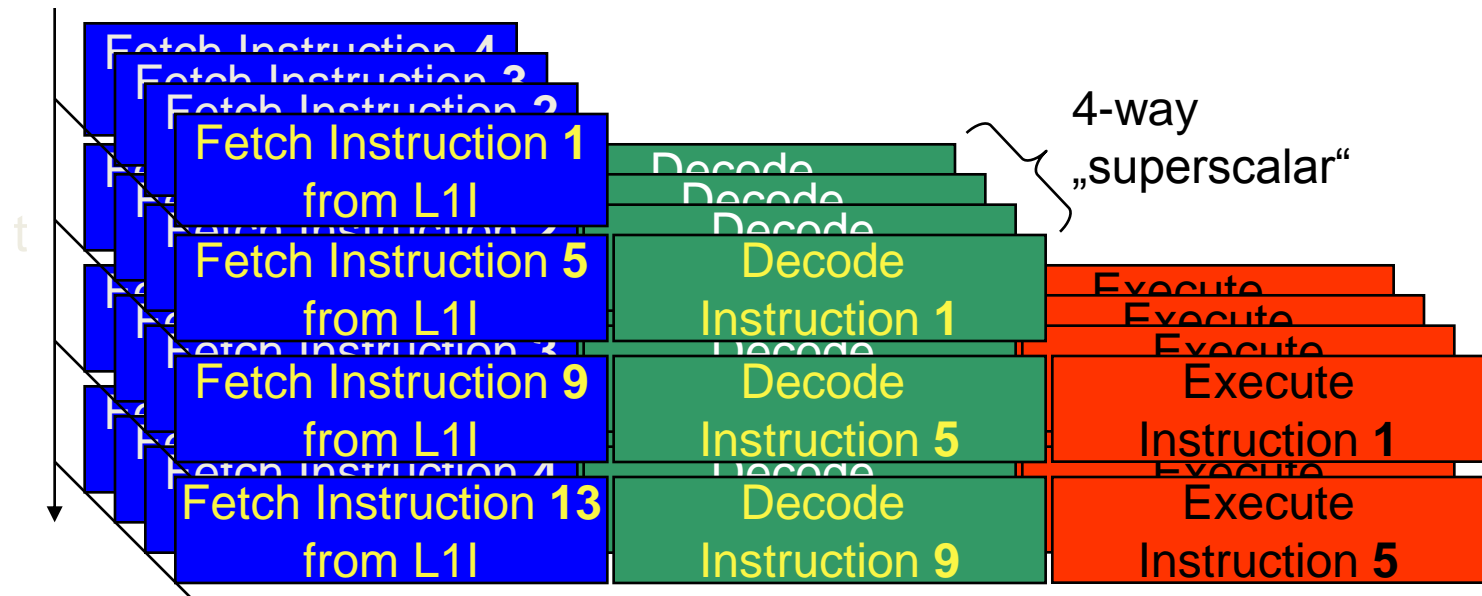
Fetch Instruction 4
Fetch Instruction 3
Fetch Instruction 2
Fetch Instruction 1 from L1I
Decode
Decode
Decode
4-way „superscalar“
t
Fetch Instruction 5 from L1I
Decode Instruction 1
Execute
Execute
Execute
Fetch Instruction 9 from L1I
Decode Instruction 5
Execute Instruction 1
Fetch Instruction 13 from L1I
Decode Instruction 9
Execute Instruction 5